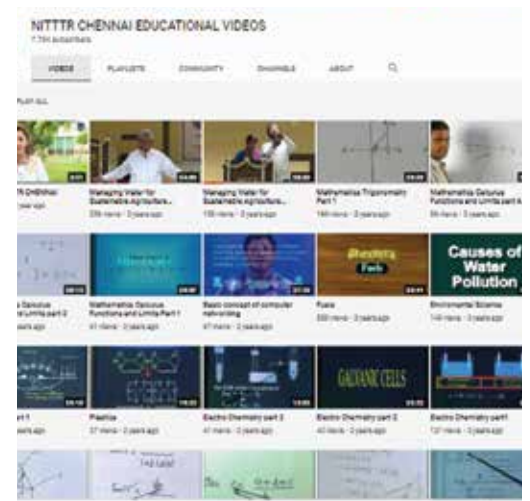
NITTTR CHENNAI EDUCATIONAL VIDEOS
7.7K subscribers

VIDEOS PLAYLISTS COMMUNITY CHANNELS ABOUT

PLAY ALL

R CHENNAI
years ago

Managing Water for Sustainable Agriculture...
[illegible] views · 3 years ago

Managing Water for Sustainable Agriculture...
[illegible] views · 3 years ago

Mathematics Trigonometry Part 1
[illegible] views · 3 years ago

Mathematics Calculus Functions and Limits part 2
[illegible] views · 3 years ago

s Calculus and Limits part 2
years ago

Mathematics Calculus Functions and Limits Part 1
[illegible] views · 3 years ago

Basic concept of computer networking
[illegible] views · 3 years ago

Fuels
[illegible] views · 3 years ago

Causes of Water Pollution
Environmental Science
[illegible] views · 3 years ago

part 1
years ago

Plastics
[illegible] views · 3 years ago

Electro Chemistry part 3
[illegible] views · 3 years ago

GALVANIC CELLS
Electro Chemistry part 2
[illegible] views · 3 years ago

Electro Chemistry part1
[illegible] views · 3 years ago